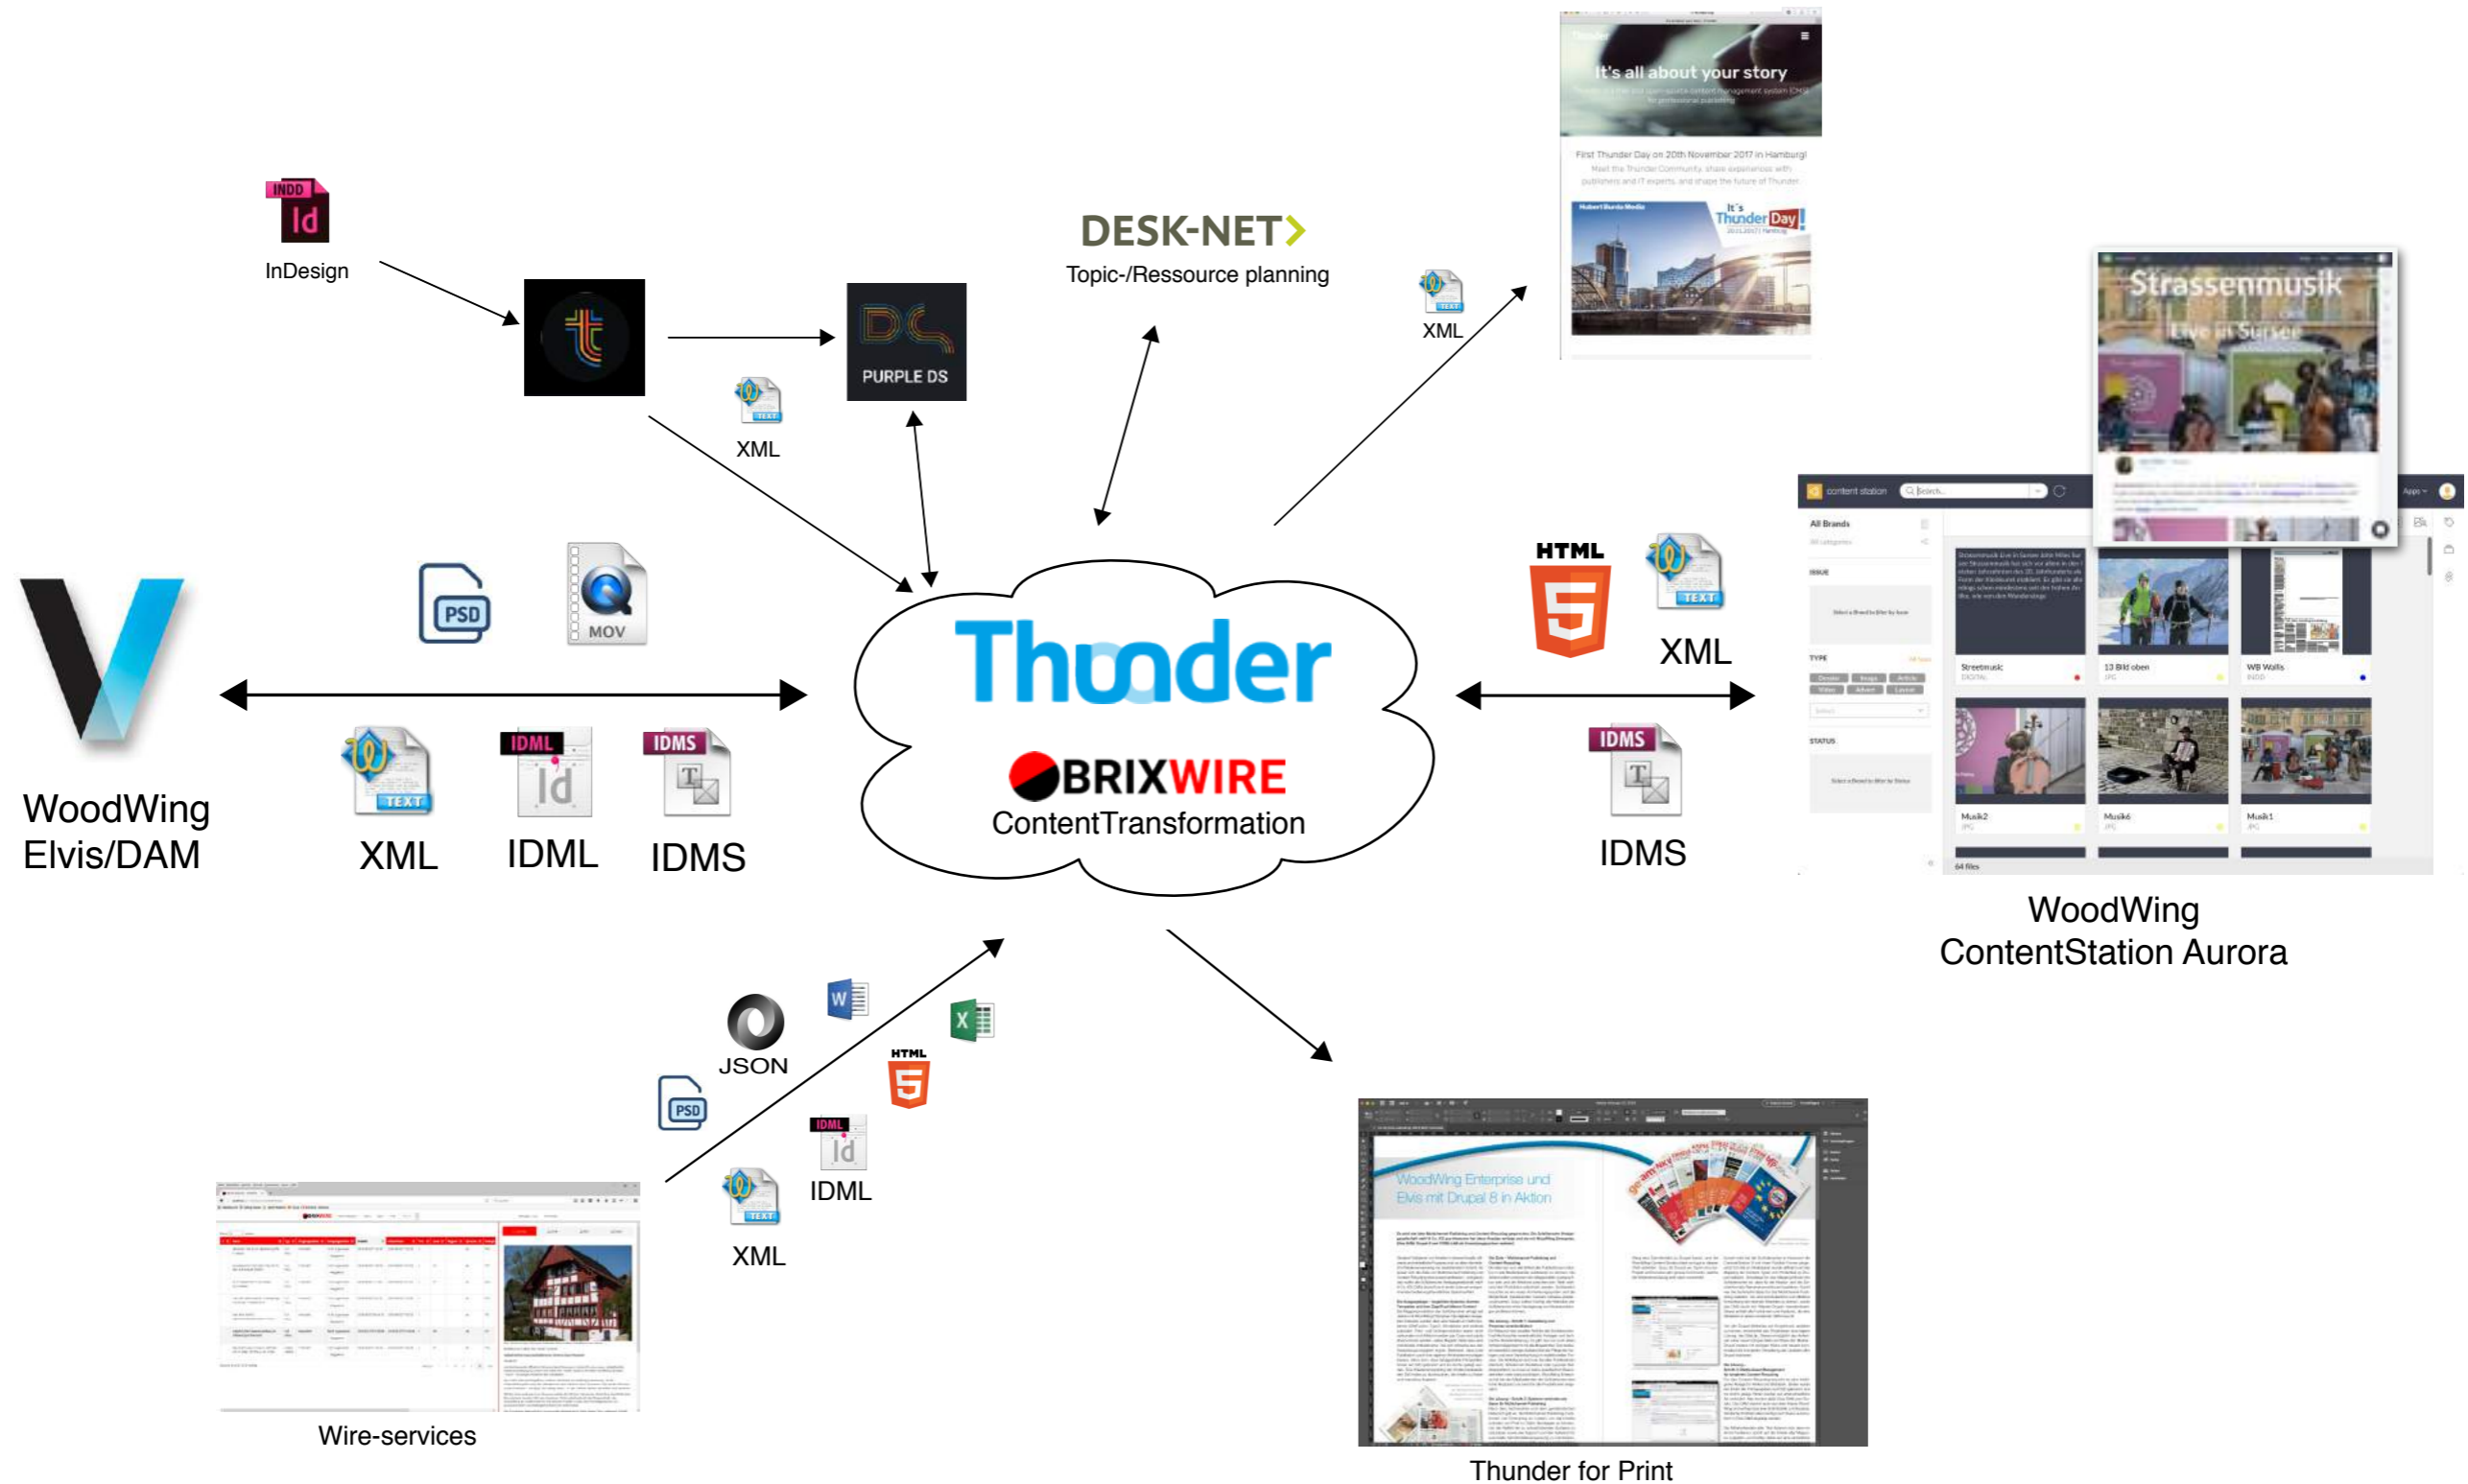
INDD
Id
InDesign

XML

PURPLE DS

DESK-NET
Topic-/Ressource planning

XML

It's all about your story

First Thunder Day on 20th November 2017 in Hamburg!

Hubert Burda Media

It's Thunder Day!

Strassenmusik
Live in Sursee

content station

All Brands

Streetmusic

13 Bild oben

WB Wallis

Musik2

Musik6

Musik1

PSD

MOV

WoodWing Elvis/DAM

XML

IDML
Id
IDML

IDMS
IDMS

Thunder

BRIXWIRE
ContentTransformation

HTML

XML

IDMS
IDMS

WoodWing ContentStation Aurora

JSON

PSD

HTML

IDML
Id
IDML

XML

Wire-services

WoodWing Enterprise und Elvis mit Drupal 8 in Aktion

Thunder for Print